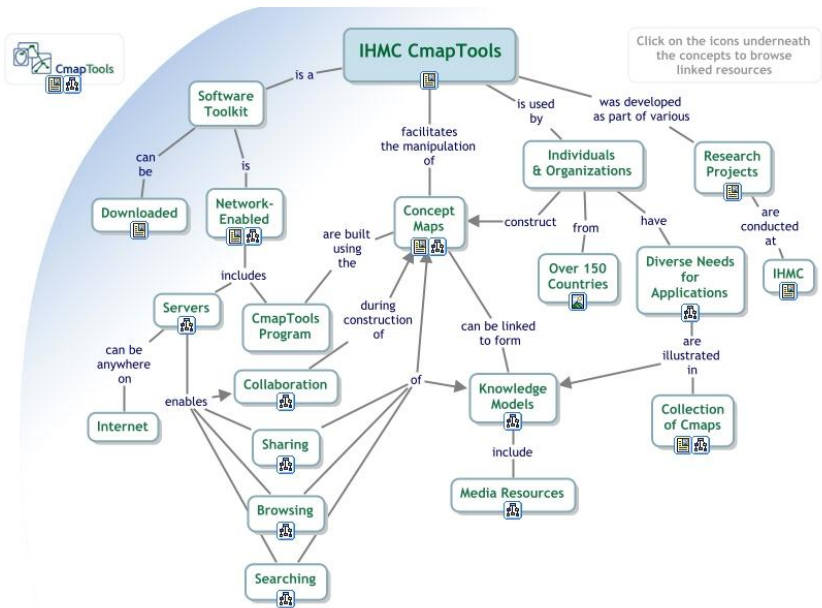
CmapTools

IHMC CmapTools

Click on the icons underneath the concepts to browse linked resources

is a

Software Toolkit

facilitates the manipulation of

is used by

was developed as part of various

can be

is

Individuals & Organizations

Research Projects

Downloaded

Network-Enabled

Concept Maps

construct

from

have

are conducted at

are built using the

includes

Over 150 Countries

Diverse Needs for Applications

IHMC

Servers

CmapTools Program

during construction of

can be linked to form

are illustrated in

can be anywhere on

Collaboration

enables

of

Knowledge Models

Internet

Sharing

Collection of Cmaps

include

Browsing

Media Resources

Searching